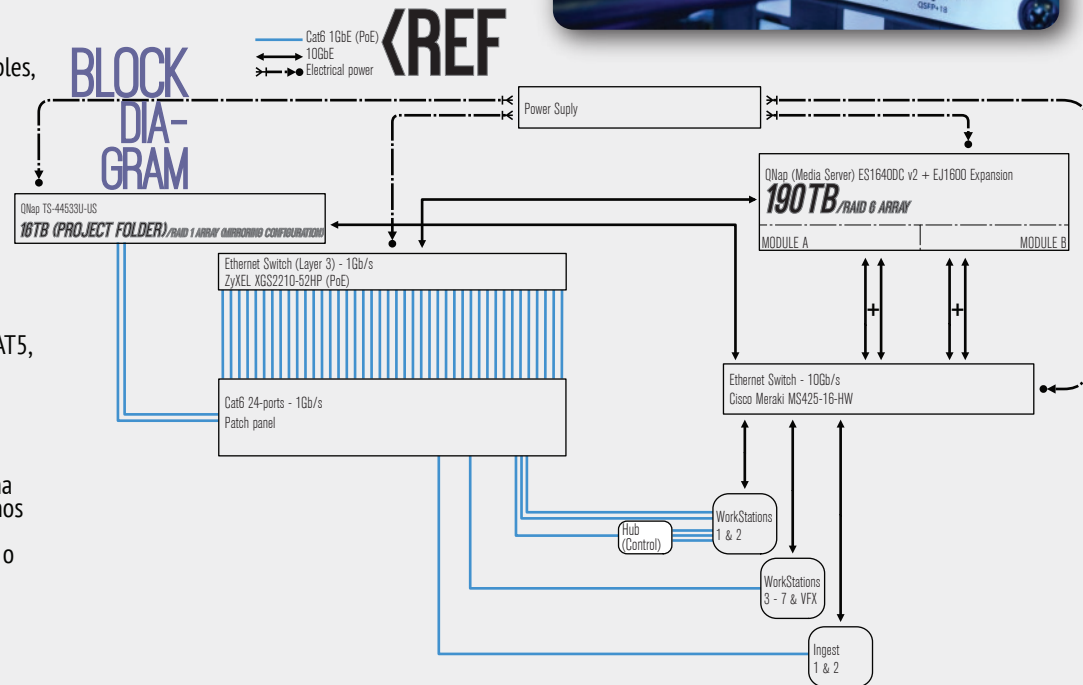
bles,

AT5,

na
nos

o

BLOCK DIA-GRAM

Cat6 1GbE (PoE)
10GbE
Electrical power

‹REF

QSFP+18

Power Suply

QNap TS-44533U-US
16TB (PROJECT FOLDER)/RAID 1 ARRAY (MIRRORING CONFIGURATION)

QNap (Media Server) ES1640DC v2 + EJ1600 Expansion
190TB/RAID 6 ARRAY
MODULE A
MODULE B

Ethernet Switch (Layer 3) - 1Gb/s
ZyXEL XGS2210-52HP (PoE)

+
+

Ethernet Switch - 10Gb/s
Cisco Meraki MS425-16-HW

Cat6 24-ports - 1Gb/s
Patch panel

WorkStations
1 & 2

Hub
(Control)

WorkStations
3 - 7 & VFX

Ingest
1 & 2